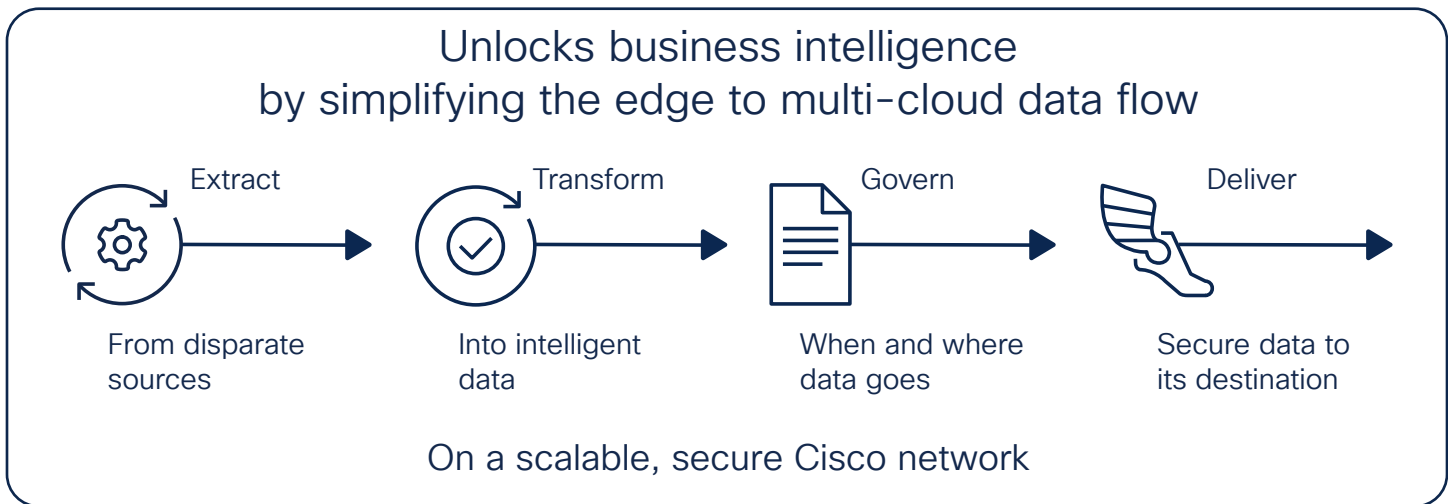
Unlocks business intelligence
by simplifying the edge to multi-cloud data flow

Extract

From disparate sources

Transform

Into intelligent data

Govern

When and where data goes

Deliver

Secure data to its destination

On a scalable, secure Cisco network